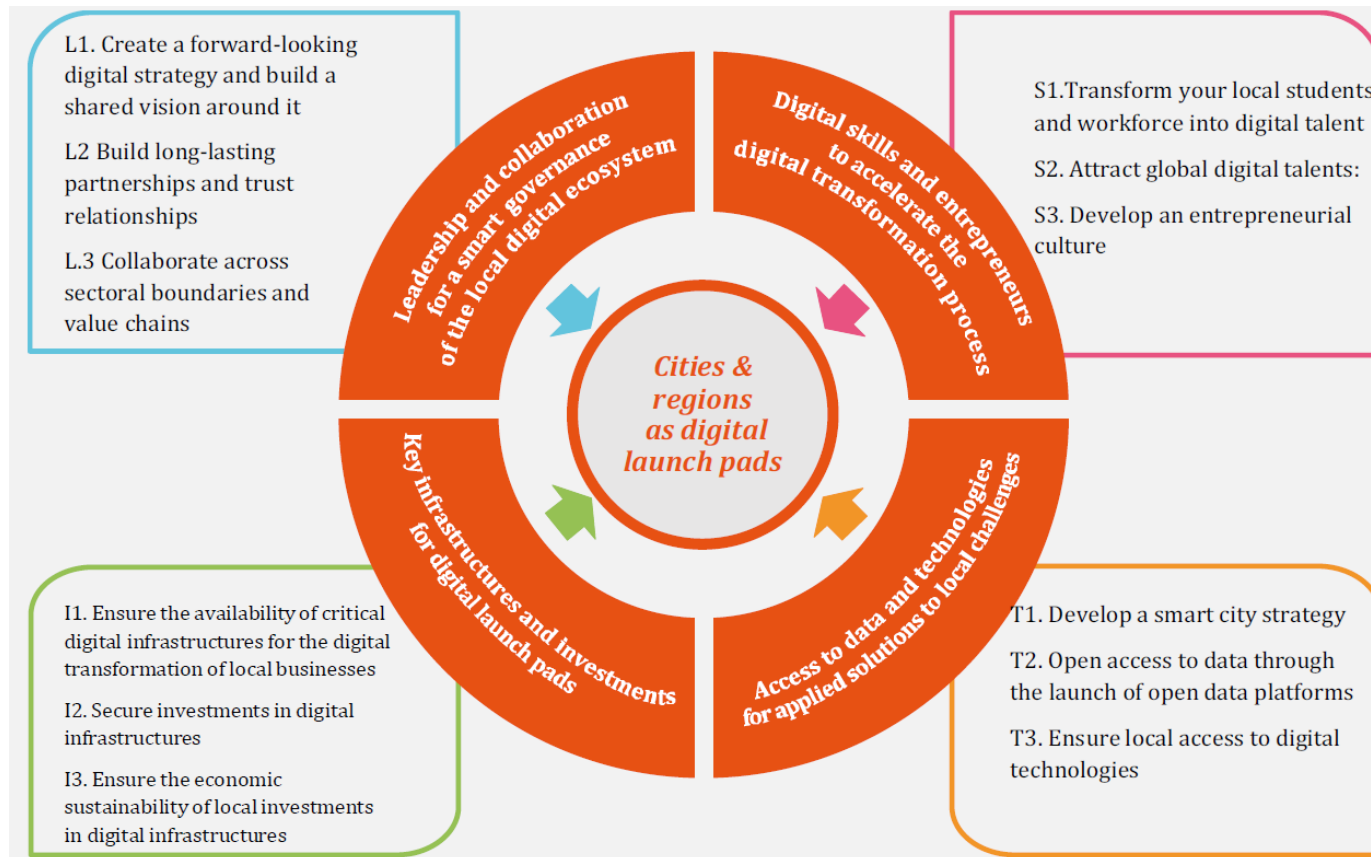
L1. Create a forward-looking digital strategy and build a shared vision around it

L2 Build long-lasting partnerships and trust relationships

L.3 Collaborate across sectoral boundaries and value chains

Leadership and collaboration for a smart governance of the local digital ecosystem

Digital skills and entrepreneurs to accelerate the digital transformation process

S1.Transform your local students and workforce into digital talent

S2. Attract global digital talents:

S3. Develop an entrepreneurial culture

Cities & regions as digital launch pads

Key infrastructures and investments for digital launch pads

Access to data and technologies for applied solutions to local challenges

I1. Ensure the availability of critical digital infrastructures for the digital transformation of local businesses

I2. Secure investments in digital infrastructures

I3. Ensure the economic sustainability of local investments in digital infrastructures

T1. Develop a smart city strategy

T2. Open access to data through the launch of open data platforms

T3. Ensure local access to digital technologies